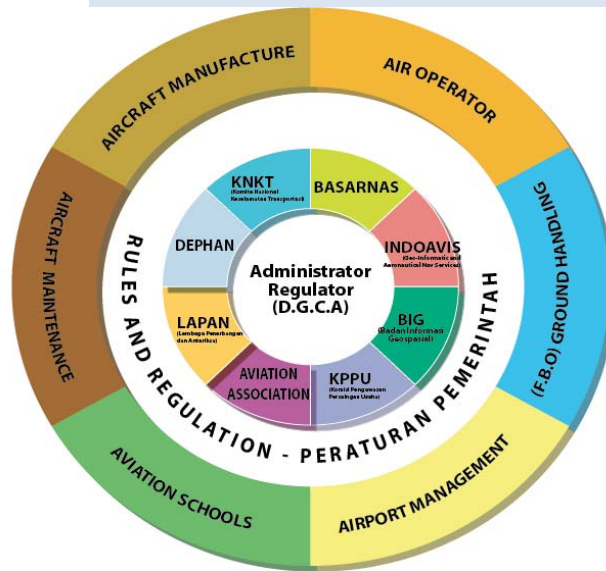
AIRCRAFT MANUFACTURE

AIR OPERATOR

(F.B.O) GROUND HANDLING

AIRPORT MANAGEMENT

AVIATION SCHOOLS

AIRCRAFT MAINTENANCE

RULES AND REGULATION - PERATURAN PEMERINTAH

KNKT
(Komite Nasional Keselamatan Transportasi)

BASARNAS

INDOAVIS
(Geo-Informatic and Aeronautical Nav Services)

BIG
(Badan Informasi Geospasial)

KPPU
(Komisi Pengawasan Persaingan Usaha)

AVIATION ASSOCIATION

LAPAN
(Lembaga Penerbangan dan Antariksa)

DEPHAN

Administrator
Regulator
(D.G.C.A)